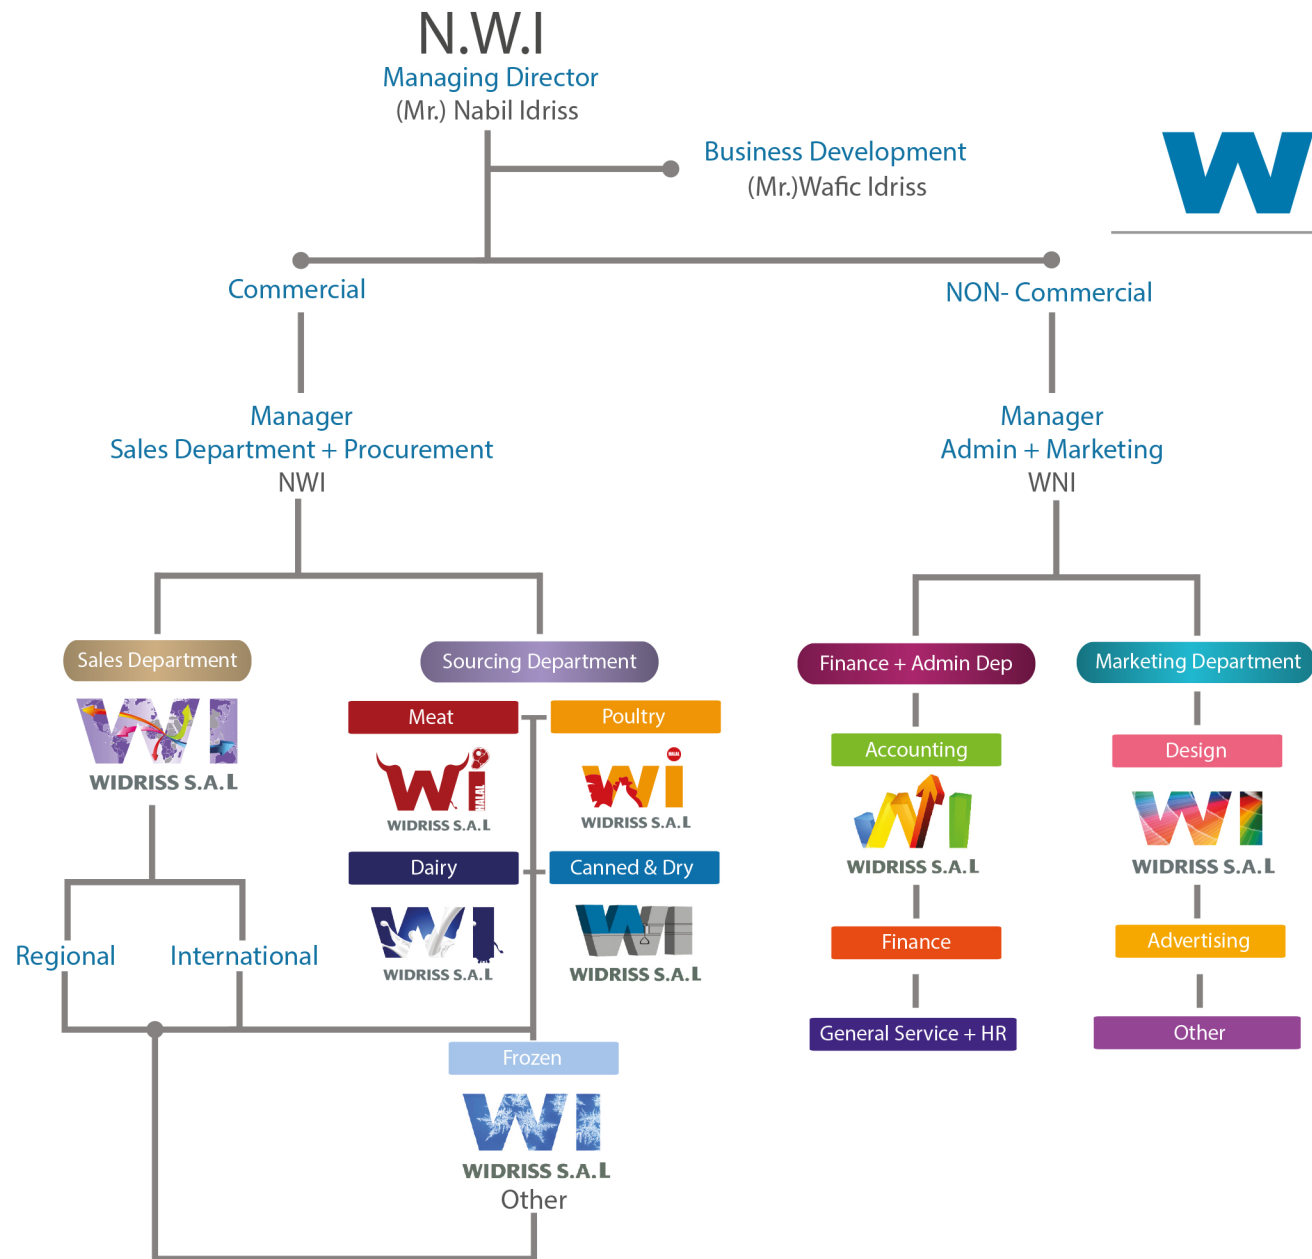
N.W.I
Managing Director
(Mr.) Nabil Idriss

Business Development
(Mr.)Wafic Idriss

W

Commercial

NON- Commercial

Manager
Sales Department + Procurement
NWI

Manager
Admin + Marketing
WNI

Sales Department
WI
WIDRISS S.A.L

Regional
International

Sourcing Department

Meat
WI
WIDRISS S.A.L

Poultry
WI
WIDRISS S.A.L

Dairy
WI
WIDRISS S.A.L

Canned & Dry
WI
WIDRISS S.A.L

Frozen
WI
WIDRISS S.A.L
Other

Finance + Admin Dep
Accounting
WI
WIDRISS S.A.L
Finance
General Service + HR

Marketing Department
Design
WI
WIDRISS S.A.L
Advertising
Other